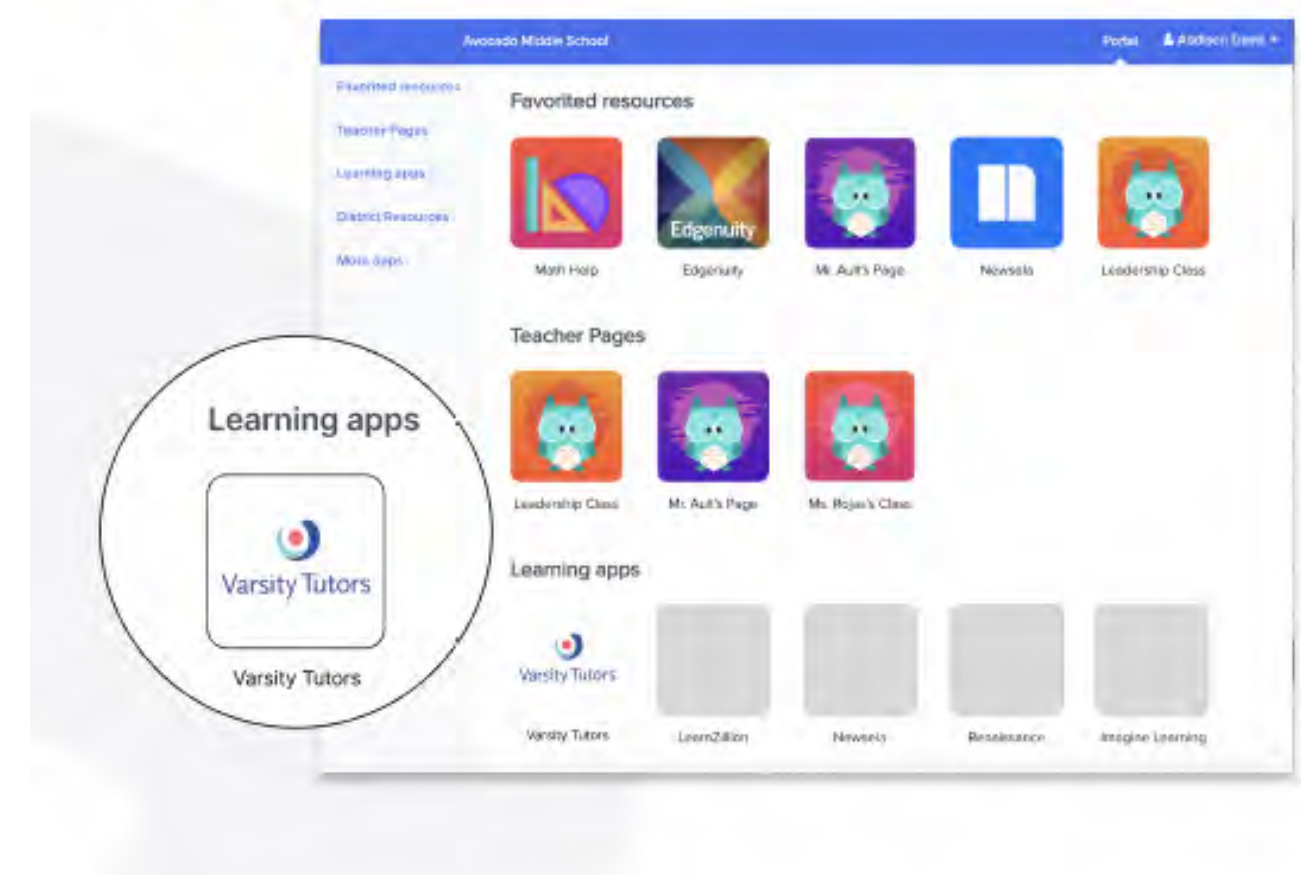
Avocado Middle School

Portal

Addison Davis

Favorited resources

Teacher Pages

Learning apps

District Resources

More apps

Favorited resources

Edgenuity

Math Help

Edgenuity

Mr. Ault's Page

Newsela

Leadership Class

Teacher Pages

Leadership Class

Mr. Ault's Page

Ms. Rojas's Class

Learning apps

Varsity Tutors

Varsity Tutors

LearnZillion

Newsela

Renaissance

Imagine Learning

Learning apps

Varsity Tutors

Varsity Tutors